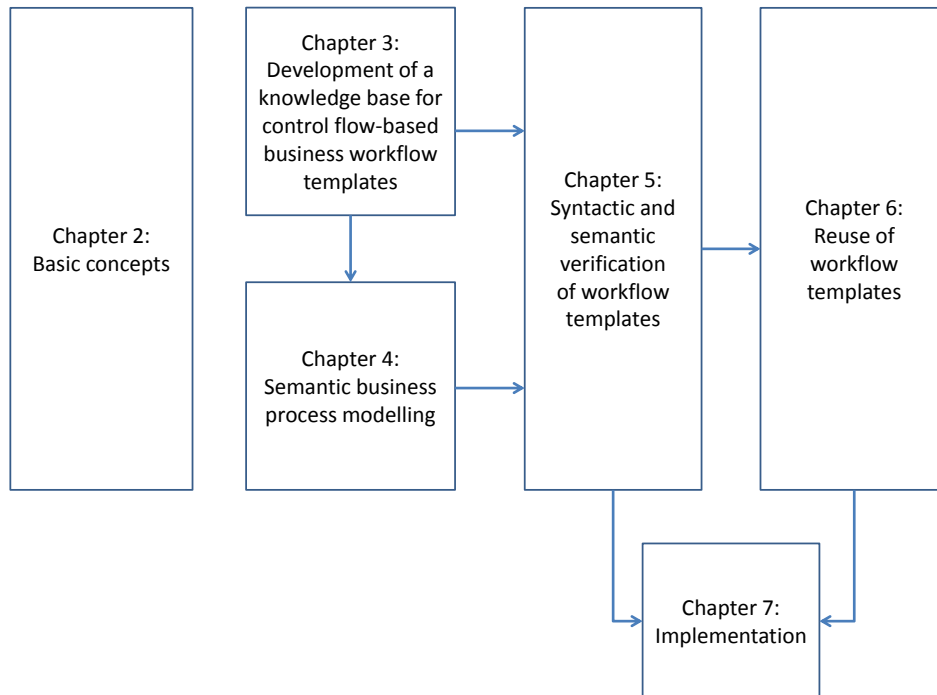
Chapter 2: Basic concepts

Chapter 3: Development of a knowledge base for control flow-based business workflow templates

Chapter 4: Semantic business process modelling

Chapter 5: Syntactic and semantic verification of workflow templates

Chapter 6: Reuse of workflow templates

Chapter 7: Implementation